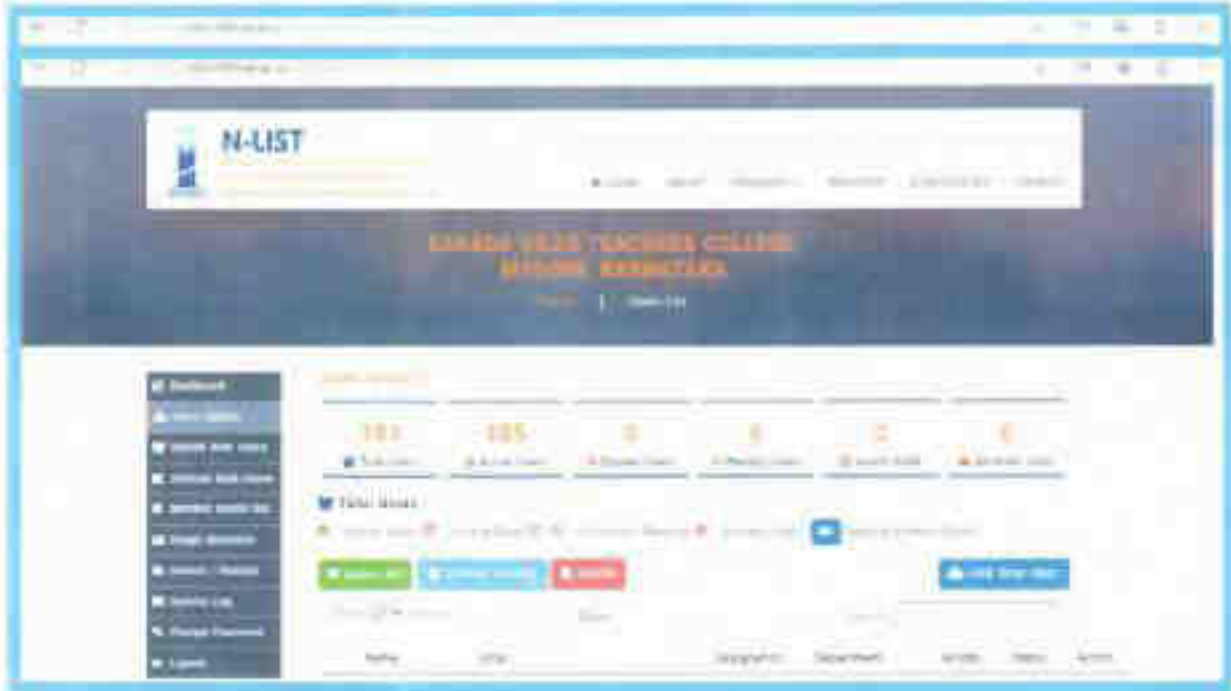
N-LIST

SARADA VILAS TEACHERS COLLEGE
MYSORE, KARNATAKA

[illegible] | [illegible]

Dashboard
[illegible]
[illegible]
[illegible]
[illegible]
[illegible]
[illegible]
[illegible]
Change Password
Logout

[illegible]

| 181 | 185 | 3 | 0 | 2 | 0 |
|---|---|---|---|---|---|
| Total Users | Active Users | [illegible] | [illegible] | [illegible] | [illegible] |

Total Users

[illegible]

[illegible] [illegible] Delete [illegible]

| Name | Email | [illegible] | Department | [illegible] | Status | Action |
|---|---|---|---|---|---|---|